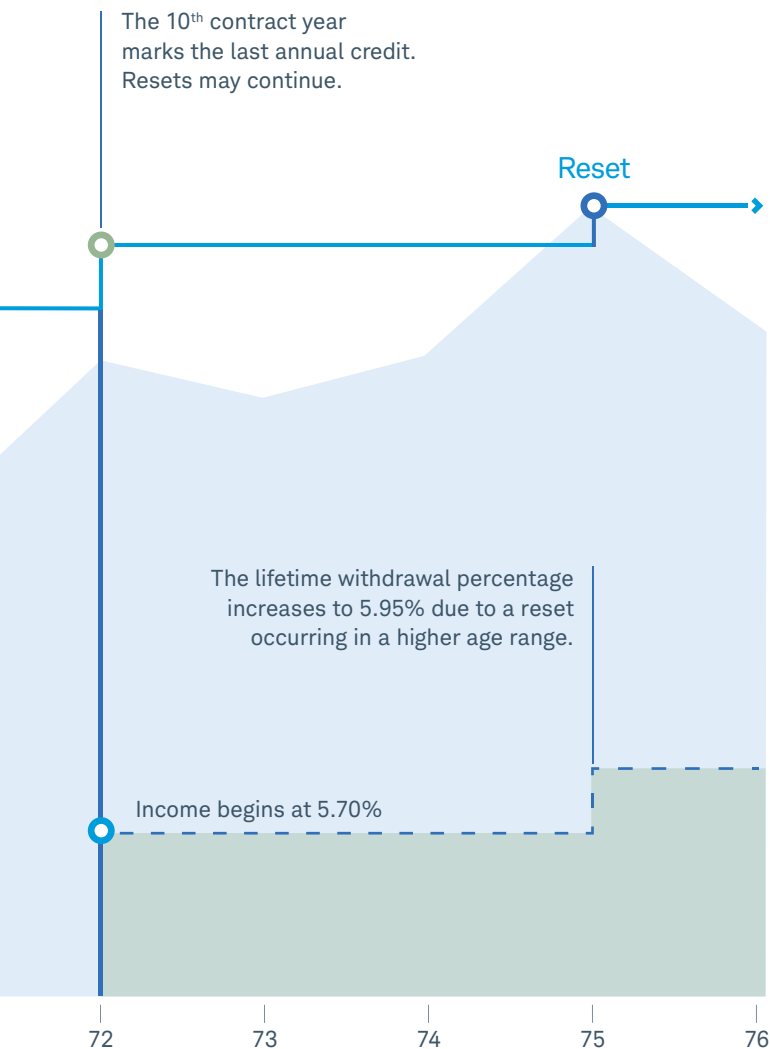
The 10$^{th}$ contract year marks the last annual credit. Resets may continue.

Reset

The lifetime withdrawal percentage increases to 5.95% due to a reset occurring in a higher age range.

Income begins at 5.70%

72
73
74
75
76